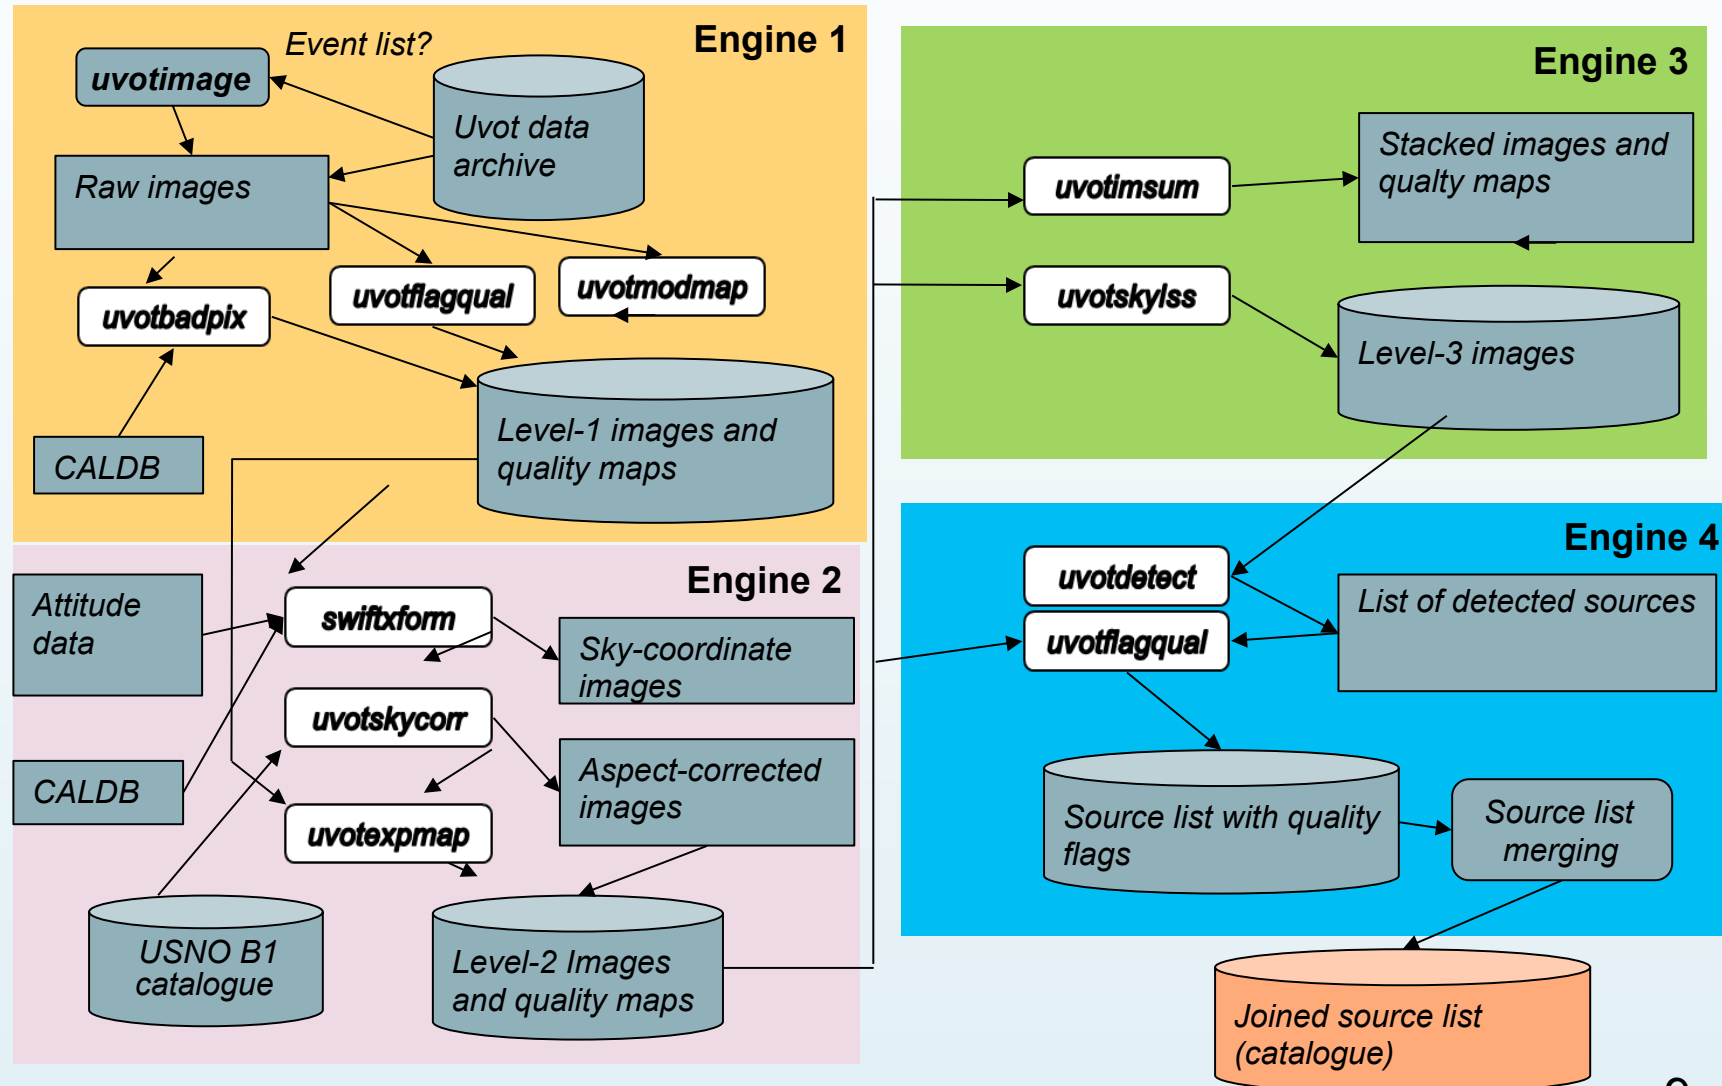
Engine 1

Event list?

uvotimage

Uvot data archive

Raw images

uvotflagqual

uvotmodmap

uvotbadpix

CALDB

Level-1 images and quality maps

Engine 2

Attitude data

swiftxform

Sky-coordinate images

uvotskycorr

CALDB

Aspect-corrected images

uvotexpmap

USNO B1 catalogue

Level-2 Images and quality maps

Engine 3

uvotimsum

Stacked images and qualty maps

uvotskylss

Level-3 images

Engine 4

uvotdetect

List of detected sources

uvotflagqual

Source list with quality flags

Source list merging

Joined source list (catalogue)